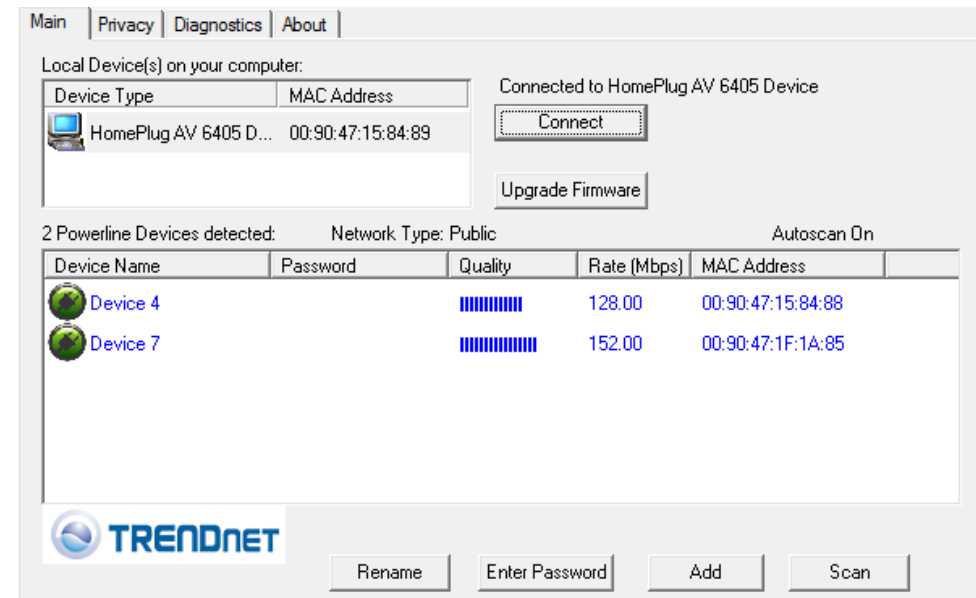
Main | Privacy | Diagnostics | About

Local Device(s) on your computer:

| Device Type | MAC Address |
|---|---|
| HomePlug AV 6405 D... | 00:90:47:15:84:89 |

Connected to HomePlug AV 6405 Device

Connect

Upgrade Firmware

2 Powerline Devices detected: Network Type: Public Autoscan On

| Device Name | Password | Quality | Rate (Mbps) | MAC Address |
|---|---|---|---|---|
| Device 4 | | | 128.00 | 00:90:47:15:84:88 |
| Device 7 | | | 152.00 | 00:90:47:1F:1A:85 |

TRENDnet

Rename Enter Password Add Scan